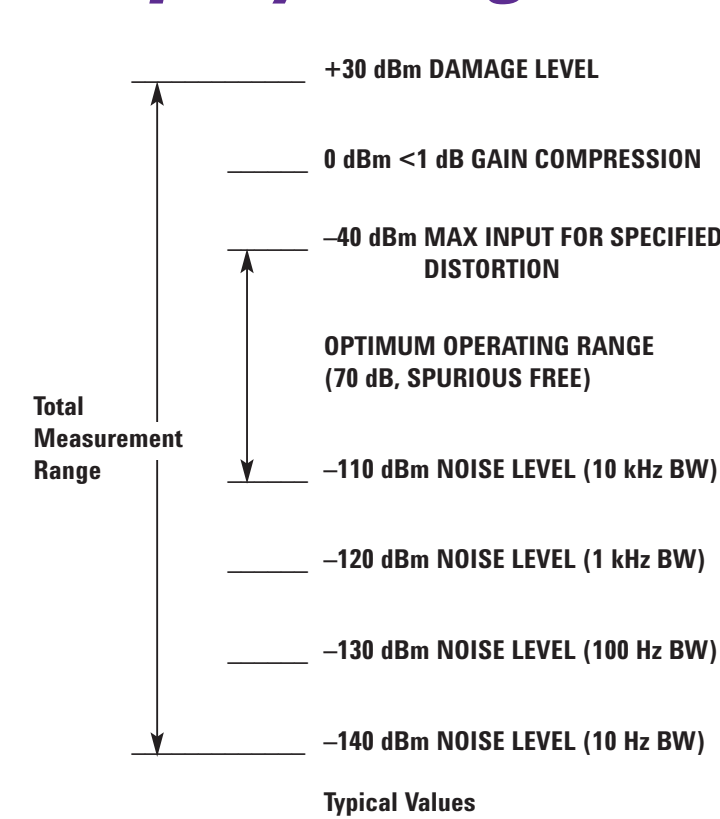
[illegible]

+30 dBm DAMAGE LEVEL

0 dBm <1 dB GAIN COMPRESSION

–40 dBm MAX INPUT FOR SPECIFIED DISTORTION

OPTIMUM OPERATING RANGE (70 dB, SPURIOUS FREE)

Total Measurement Range

–110 dBm NOISE LEVEL (10 kHz BW)

–120 dBm NOISE LEVEL (1 kHz BW)

–130 dBm NOISE LEVEL (100 Hz BW)

–140 dBm NOISE LEVEL (10 Hz BW)

Typical Values